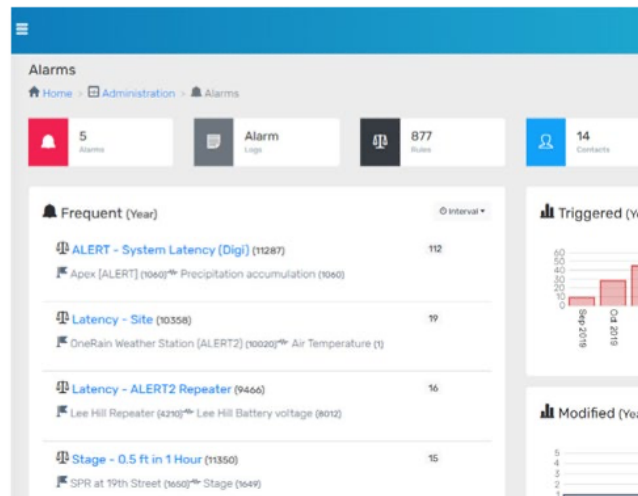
Alarms

Home > Administration > Alarms

5
Alarms

Alarm
Logs

877
Rules

14
Contacts

Frequent (Year)

Interval ▾

ALERT - System Latency (Digi) (11287)
112
Apex [ALERT] (1060) Precipitation accumulation (1060)

Latency - Site (10358)
19
OneRain Weather Station [ALERT2] (10020) Air Temperature (1)

Latency - ALERT2 Repeater (9466)
16
Lee Hill Repeater (4210) Lee Hill Battery voltage (8012)

Stage - 0.5 ft in 1 Hour (11350)
15
SPR at 19th Street (1650) Stage (1649)

Triggered (Ye

60
50
40
30
20
10
0

Sep 2019
Oct 2019

Modified (Yea

5
4
3
2
1